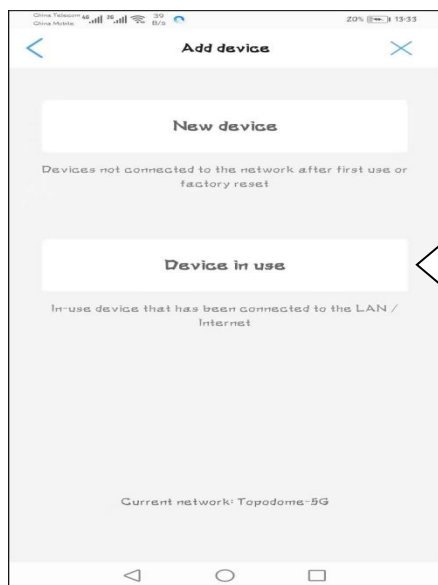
China Telecom 4G China Mobile 39 B/s 20% 13:33

Add device

New device

Devices not connected to the network after first use or factory reset

Device in use

In-use device that has been connected to the LAN / Internet

Current network: Topodome-5G